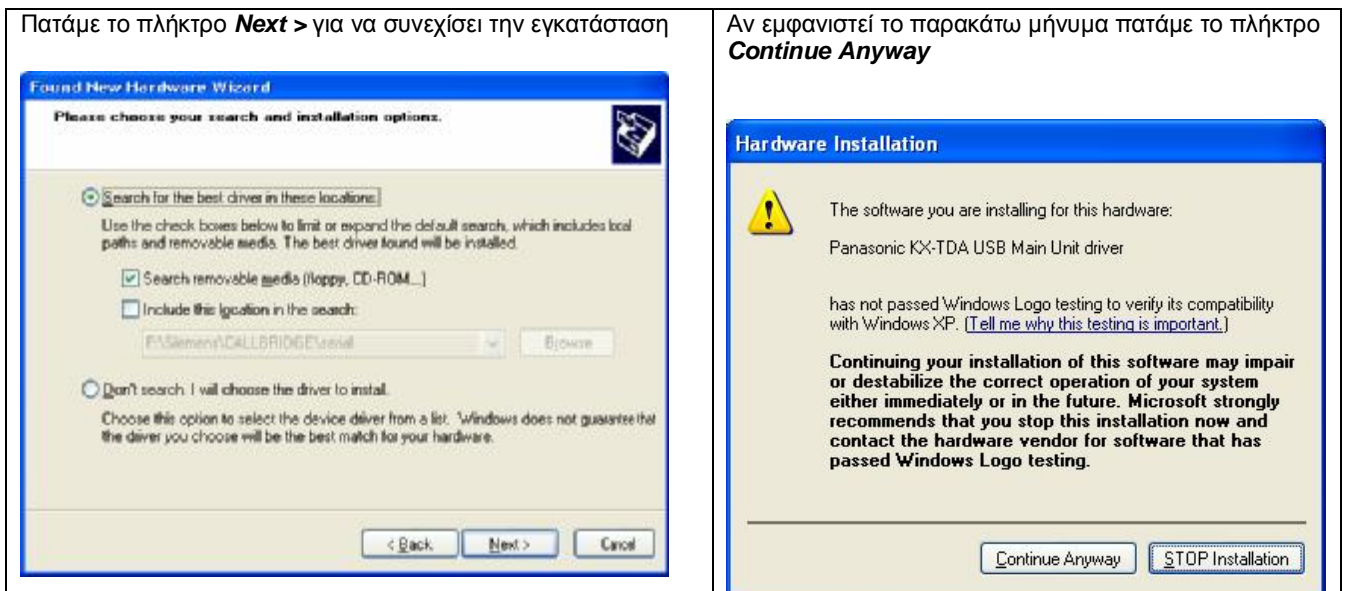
Πατάμε το πλήκτρο ***Next >*** για να συνεχίσει την εγκατάσταση

Found New Hardware Wizard

Please choose your search and installation options.

Search for the best driver in these locations.

Use the check boxes below to limit or expand the default search, which includes local paths and removable media. The best driver found will be installed.

Search removable media (floppy, CD-ROM...)

Include this location in the search:

F:\Siemens\CALLBRIDGE\serial

Browse

Don't search. I will choose the driver to install.

Choose this option to select the device driver from a list. Windows does not guarantee that the driver you choose will be the best match for your hardware.

< Back

Next >

Cancel

Αν εμφανιστεί το παρακάτω μήνυμα πατάμε το πλήκτρο ***Continue Anyway***

Hardware Installation

The software you are installing for this hardware:

Panasonic KX-TDA USB Main Unit driver

has not passed Windows Logo testing to verify its compatibility with Windows XP. (Tell me why this testing is important.)

Continuing your installation of this software may impair or destabilize the correct operation of your system either immediately or in the future. Microsoft strongly recommends that you stop this installation now and contact the hardware vendor for software that has passed Windows Logo testing.

Continue Anyway

STOP Installation